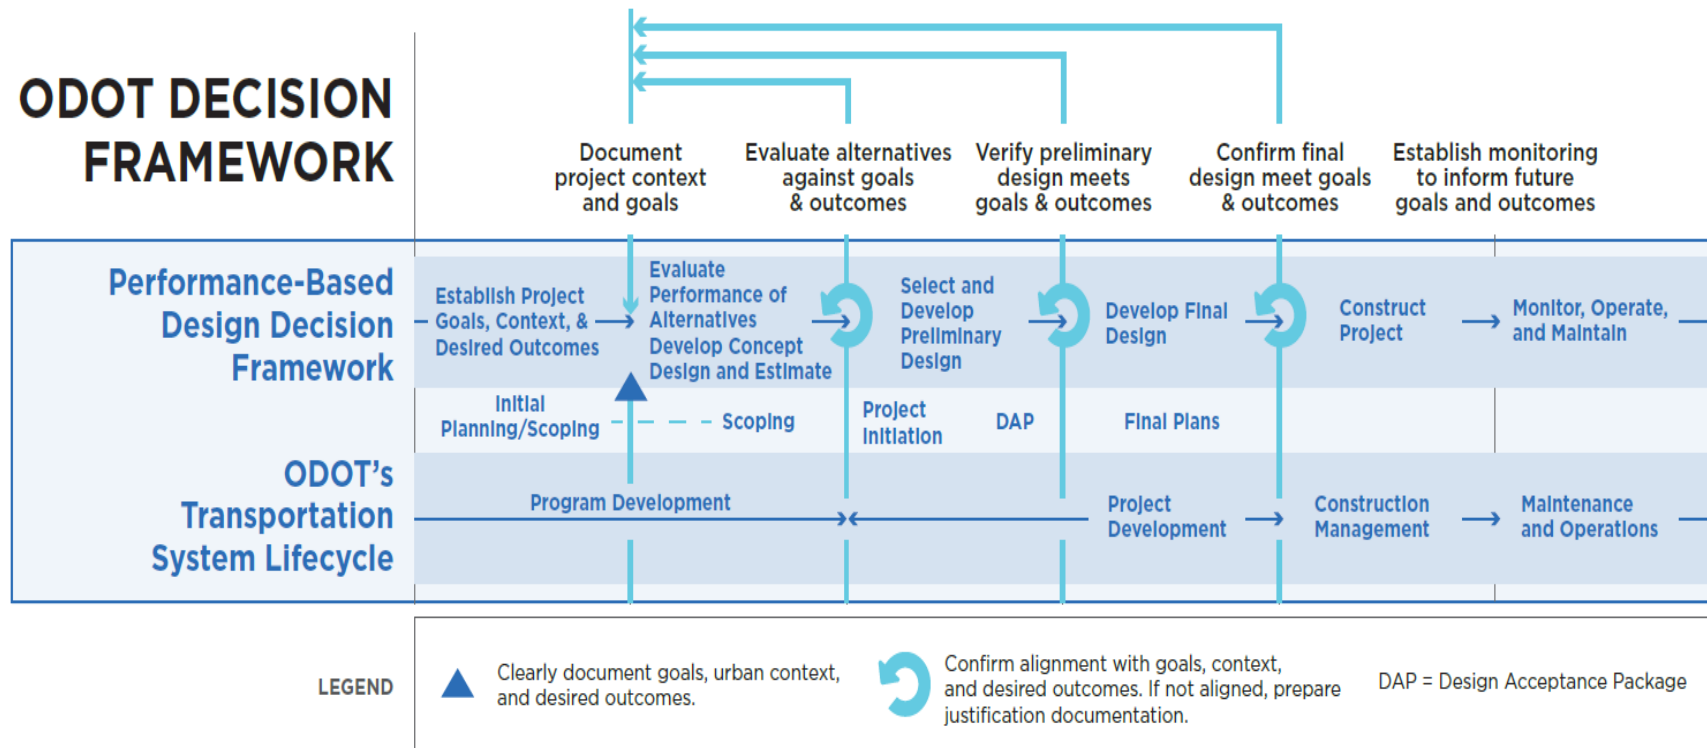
ODOT DECISION FRAMEWORK

Document project context and goals

Evaluate alternatives against goals & outcomes

Verify preliminary design meets goals & outcomes

Confirm final design meet goals & outcomes

Establish monitoring to inform future goals and outcomes

Performance-Based Design Decision Framework

Establish Project Goals, Context, & Desired Outcomes

Evaluate Performance of Alternatives Develop Concept Design and Estimate

Select and Develop Preliminary Design

Develop Final Design

Construct Project

Monitor, Operate, and Maintain

Initial Planning/Scoping

Scoping

Project Initiation

DAP

Final Plans

ODOT's Transportation System Lifecycle

Program Development

Project Development

Construction Management

Maintenance and Operations

LEGEND

Clearly document goals, urban context, and desired outcomes.

Confirm alignment with goals, context, and desired outcomes. If not aligned, prepare justification documentation.

DAP = Design Acceptance Package